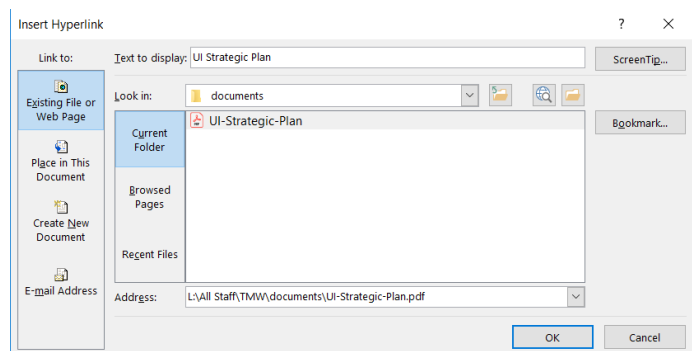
Insert Hyperlink

?

Link to:

Existing File or Web Page

Place in This Document

Create New Document

E-mail Address

Text to display: UI Strategic Plan

ScreenTip...

Look in: documents

Current Folder

Browsed Pages

Recent Files

UI-Strategic-Plan

Bookmark...

Address: L:\All Staff\TMW\documents\UI-Strategic-Plan.pdf

OK

Cancel